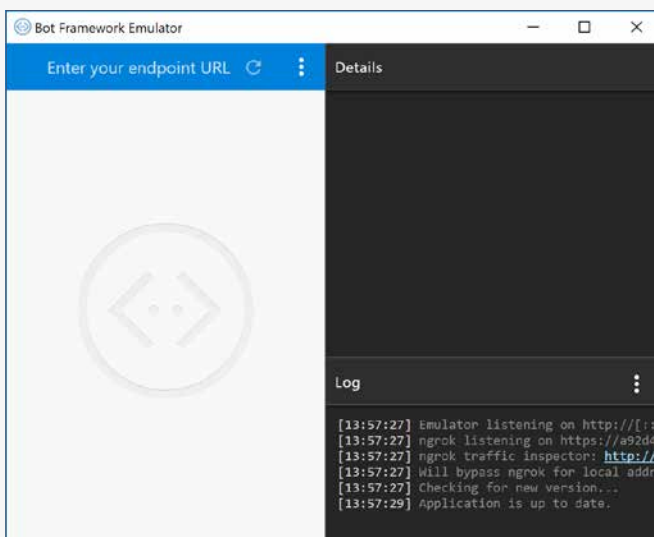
Bot Framework Emulator

Enter your endpoint URL

Details

Log

[13:57:27] Emulator listening on http://[::
[13:57:27] ngrok listening on https://a92d4
[13:57:27] ngrok traffic inspector: http://
[13:57:27] Will bypass ngrok for local addr
[13:57:27] Checking for new version...
[13:57:29] Application is up to date.